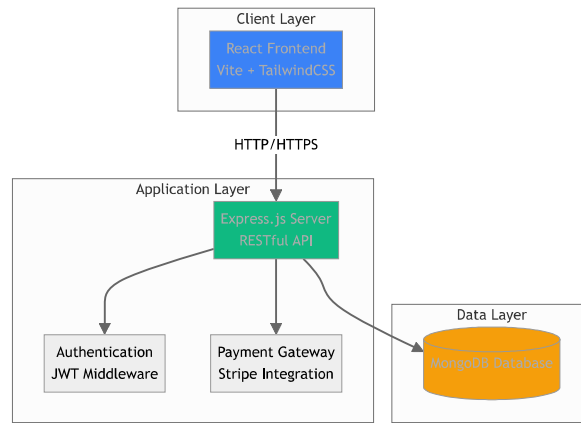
Client Layer

React Frontend
Vite + TailwindCSS

HTTP/HTTPS

Application Layer

Express.js Server
RESTful API

Authentication
JWT Middleware

Payment Gateway
Stripe Integration

Data Layer

MongoDB Database